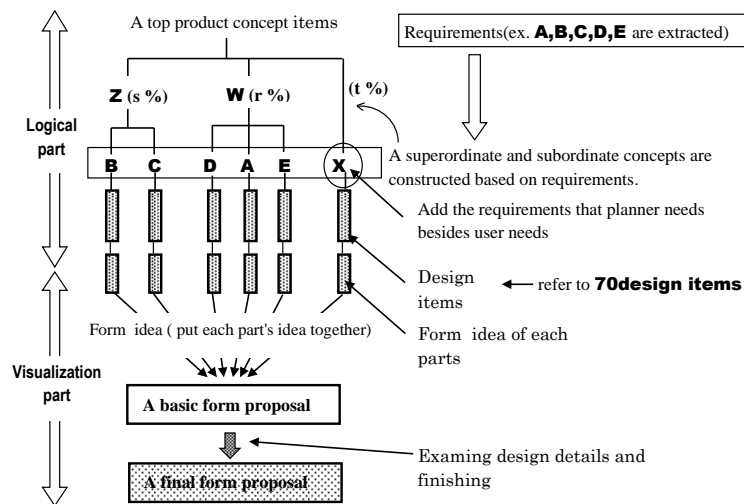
A top product concept items

Requirements(ex. A,B,C,D,E are extracted)

Z (s %)

W (r %)

(t %)

Logical part

B C D A E X

A superordinate and subordinate concepts are constructed based on requirements.

Add the requirements that planner needs besides user needs

Design items

refer to 70design items

Form idea ( put each part's idea together)

Form idea of each parts

Visualization part

A basic form proposal

Examing design details and finishing

A final form proposal